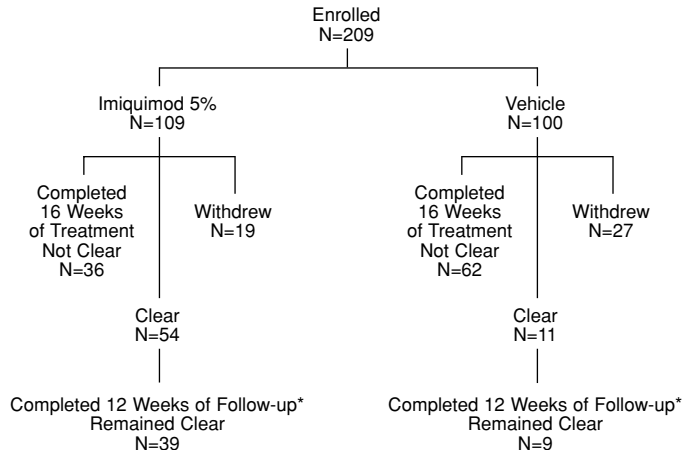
Enrolled
N=209

Imiquimod 5%
N=109

Completed
16 Weeks
of Treatment
Not Clear
N=36

Withdrew
N=19

Clear
N=54

Completed 12 Weeks of Follow-up*
Remained Clear
N=39

Vehicle
N=100

Completed
16 Weeks
of Treatment
Not Clear
N=62

Withdrew
N=27

Clear
N=11

Completed 12 Weeks of Follow-up*
Remained Clear
N=9